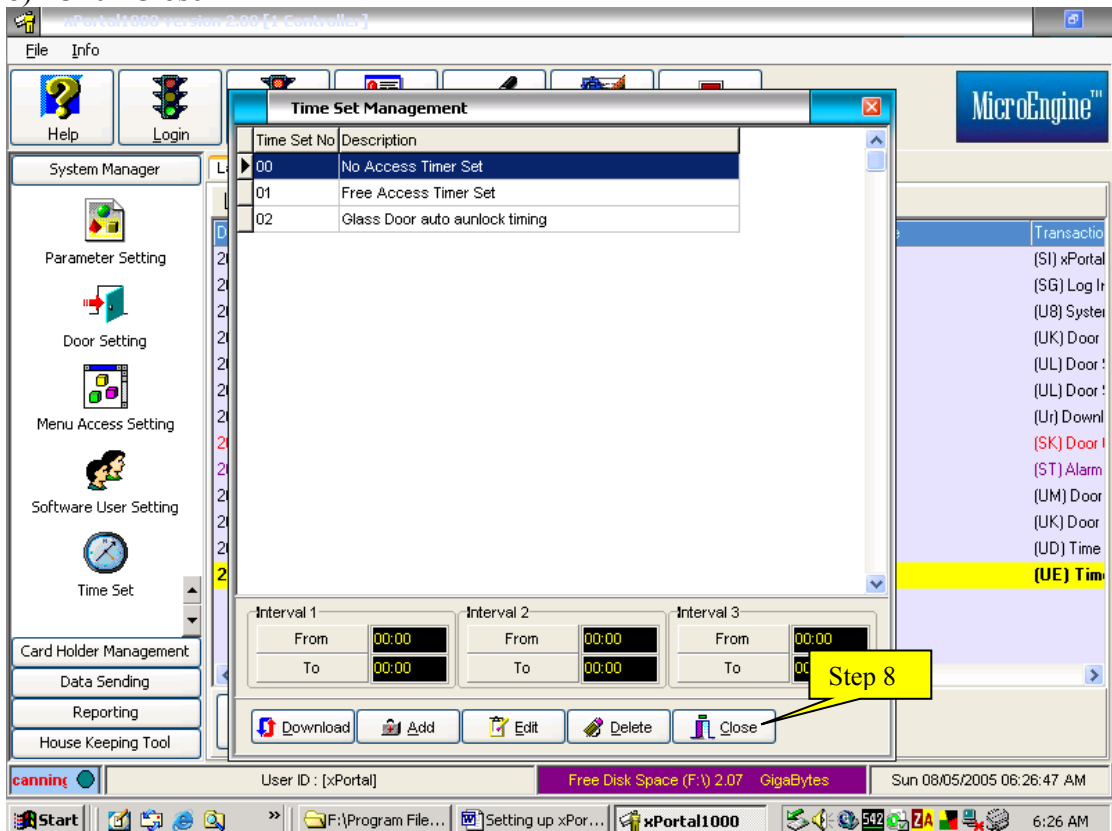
xPortal1000 Version 2.00 [1 Controller]

File Info

Help
Login

MicroEngine™

Time Set Management

| Time Set No | Description |
|---|---|
| 00 | No Access Timer Set |
| 01 | Free Access Timer Set |
| 02 | Glass Door auto aunlock timing |

System Manager

Parameter Setting

Door Setting

Menu Access Setting

Software User Setting

Time Set

Card Holder Management

Data Sending

Reporting

House Keeping Tool

Transactio
(SI) xPortal
(SG) Log In
(U8) Syster
(UK) Door
(UL) Door
(UL) Door
(Ur) Downl
(SK) Door
(ST) Alarm
(UM) Door
(UK) Door
(UD) Time
(UE) Time

Interval 1
From 00:00
To 00:00

Interval 2
From 00:00
To 00:00

Interval 3
From 00:00
To 00

Step 8

Download Add Edit Delete Close

canning

User ID : [xPortal]

Free Disk Space (F:\) 2.07 GigaBytes

Sun 08/05/2005 06:26:47 AM

Start F:\Program File... Setting up xPor... xPortal1000 6:26 AM